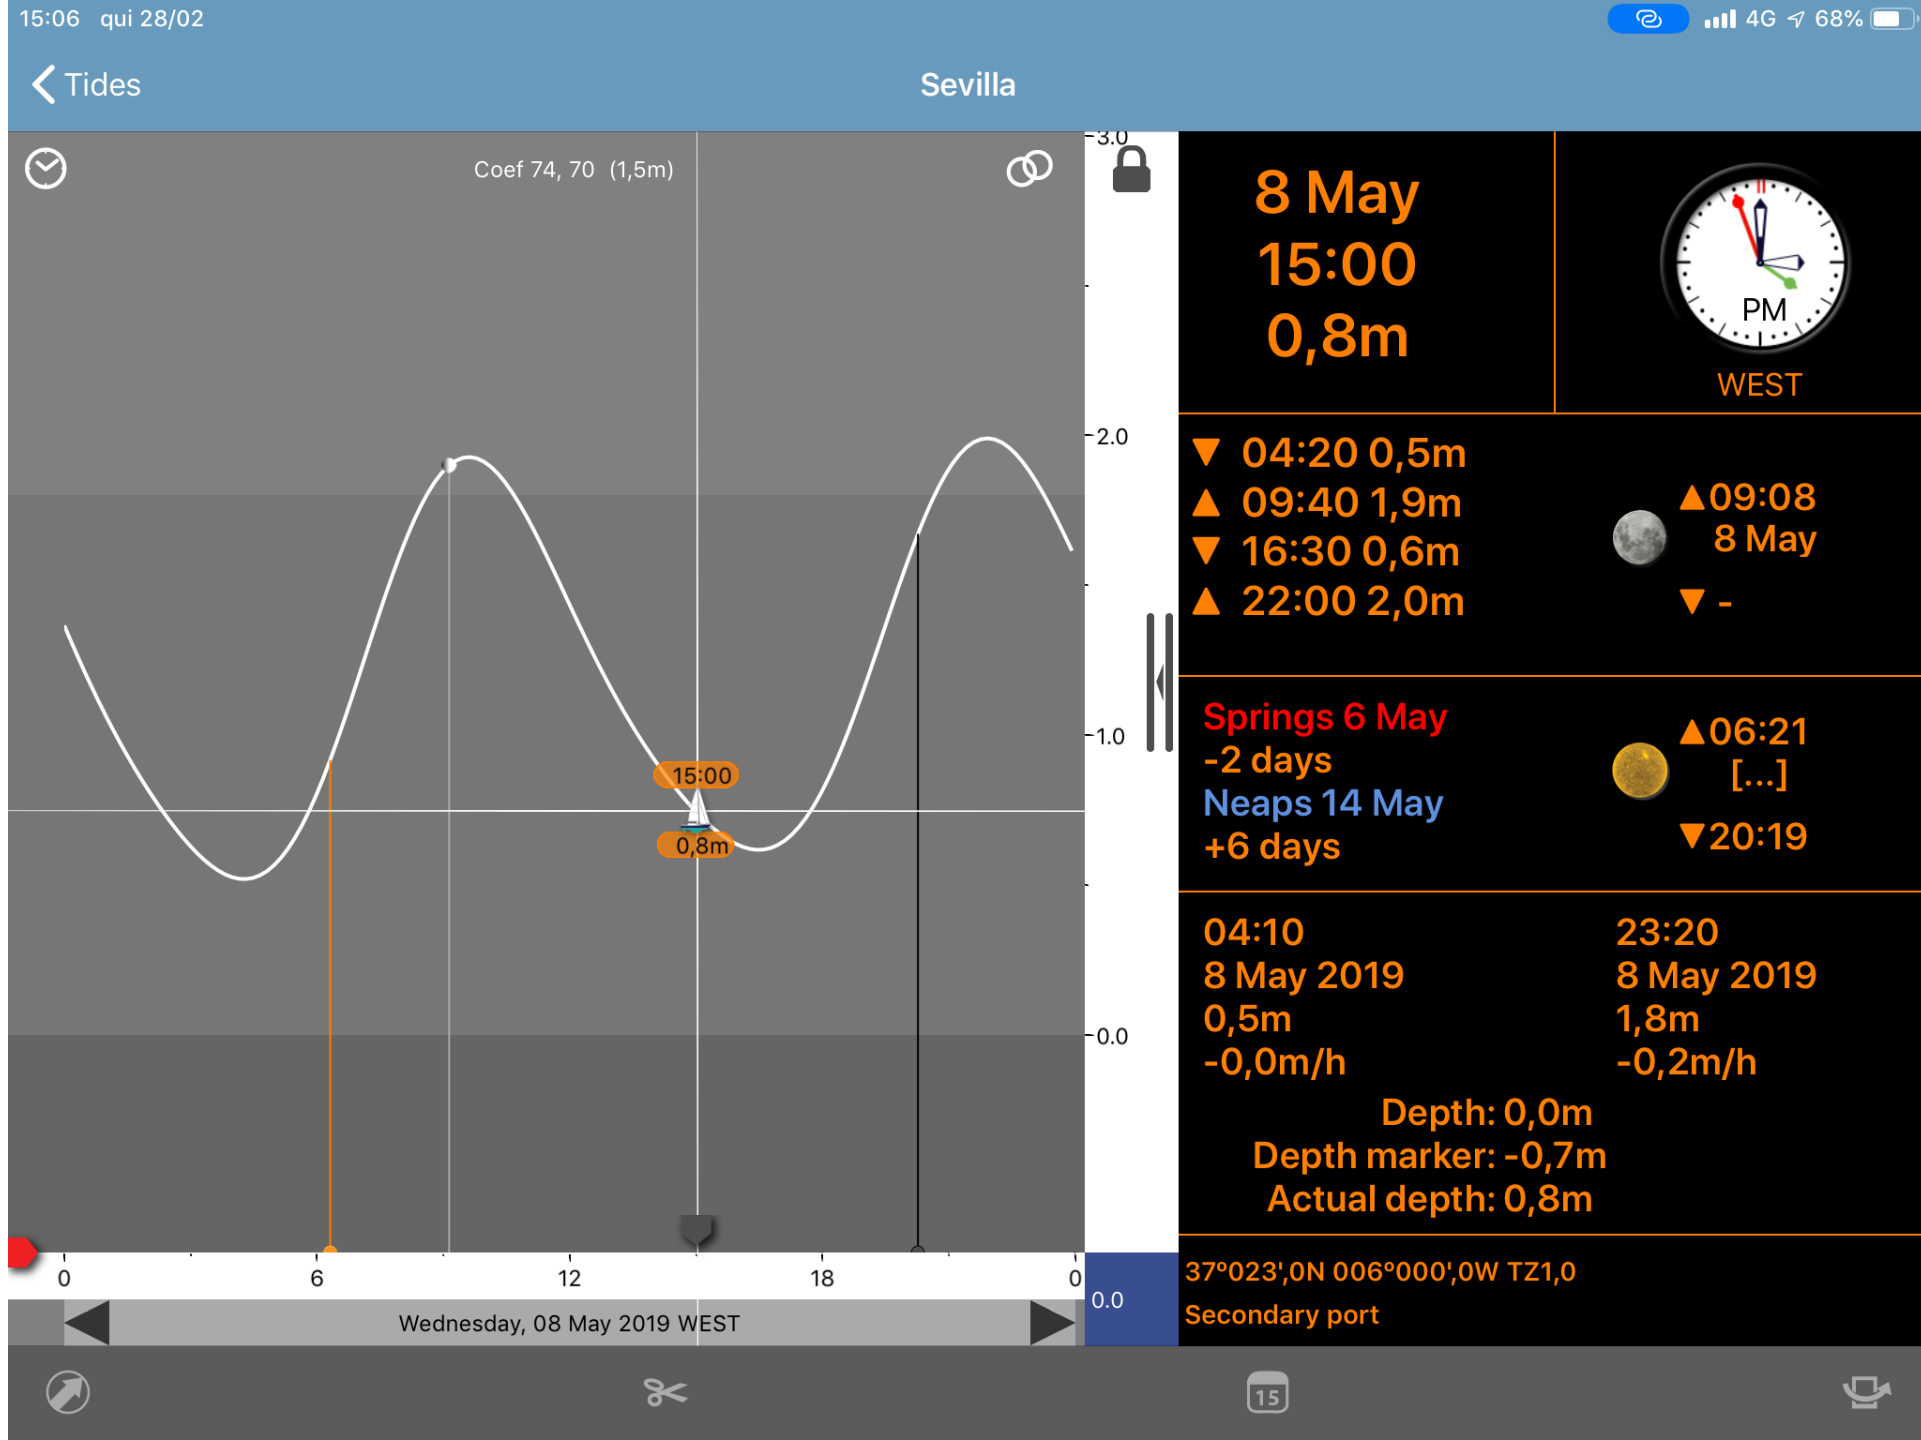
15:06 qui 28/02

4G 68%

Tides

Sevilla

Coef 74, 70 (1,5m)

3.0

2.0

1.0

0.0

15:00

0,8m

0 6 12 18 0

Wednesday, 08 May 2019 WEST

0.0

8 May
15:00
0,8m

PM

WEST

▼ 04:20 0,5m
▲ 09:40 1,9m
▼ 16:30 0,6m
▲ 22:00 2,0m

▲09:08
8 May
▼ -

Springs 6 May
-2 days
Neaps 14 May
+6 days

▲06:21
[...]
▼20:19

04:10
8 May 2019
0,5m
-0,0m/h

23:20
8 May 2019
1,8m
-0,2m/h

Depth: 0,0m
Depth marker: -0,7m
Actual depth: 0,8m

37°023',0N 006°000',0W TZ1,0
Secondary port

15